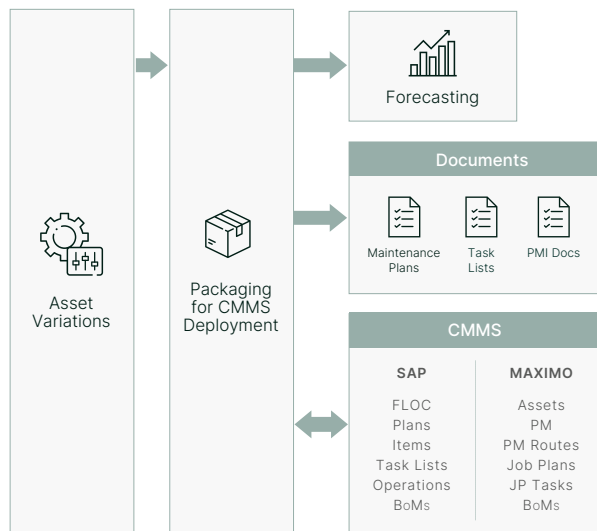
Asset Variations

Packaging for CMMS Deployment

Forecasting

Documents

Maintenance Plans

Task Lists

PMI Docs

CMMS

SAP

FLOC
Plans
Items
Task Lists
Operations
BoMs

MAXIMO

Assets
PM
PM Routes
Job Plans
JP Tasks
BoMs